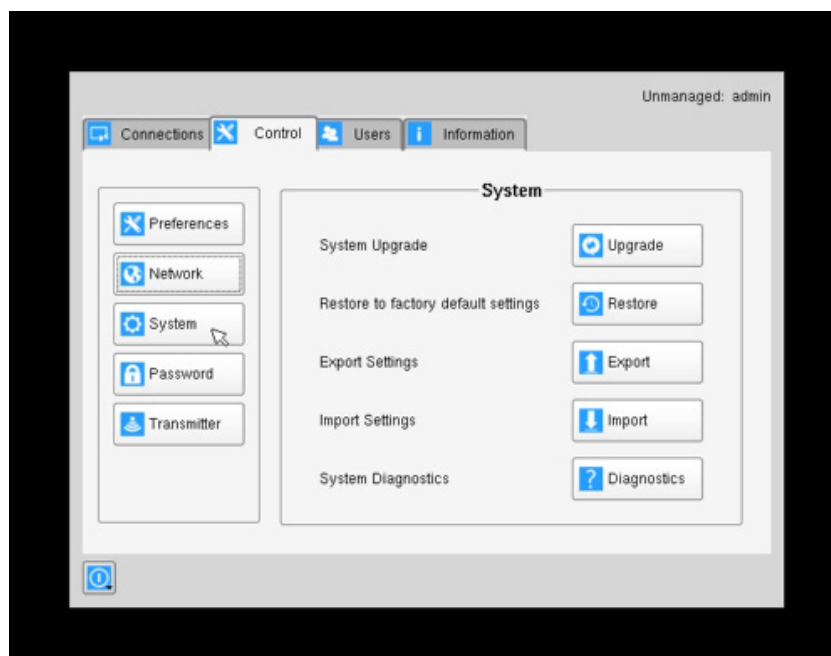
Unmanaged: admin

Connections | Control | Users | Information

Preferences
Network
System
Password
Transmitter

System

System Upgrade | Upgrade
Restore to factory default settings | Restore
Export Settings | Export
Import Settings | Import
System Diagnostics | Diagnostics